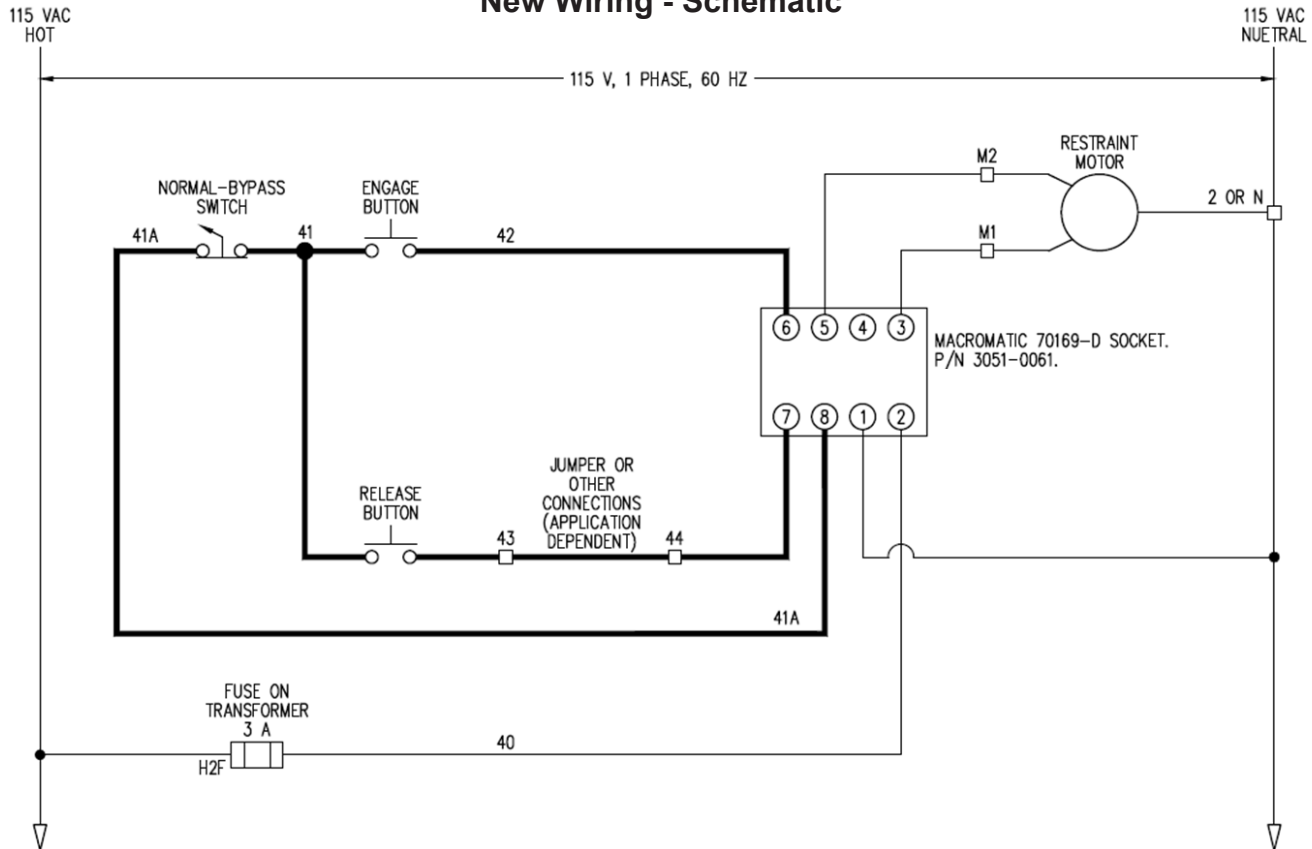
New Wiring - Schematic

115 VAC HOT

115 VAC NUETRAL

115 V, 1 PHASE, 60 HZ

RESTRAINT MOTOR

M2

M1

2 OR N

NORMAL-BYPASS SWITCH

ENGAGE BUTTON

41A

41

42

6 5 4 3

MACROMATIC 70169-D SOCKET. P/N 3051-0061.

7 8 1 2

JUMPER OR OTHER CONNECTIONS (APPLICATION DEPENDENT)

RELEASE BUTTON

43

44

41A

FUSE ON TRANSFORMER 3 A

40

H2F